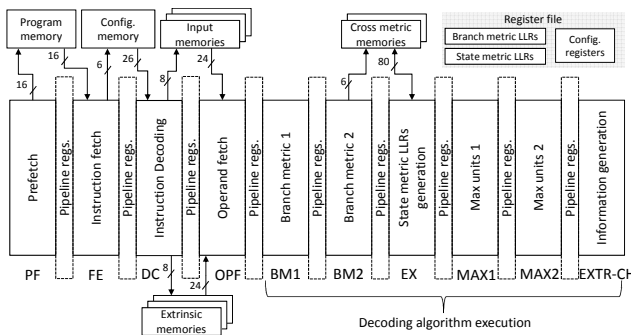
Program memory

Config. memory

Input memories

Cross metric memories

Register file

Branch metric LLRs

State metric LLRs

Config. registers

16

16

6

26

8

24

6

80

Prefetch

Pipeline regs.

Instruction fetch

Pipeline regs.

Instruction Decoding

Pipeline regs.

Operand fetch

Pipeline regs.

Branch metric 1

Pipeline regs.

Branch metric 2

Pipeline regs.

State metric LLRs generation

Pipeline regs.

Max units 1

Pipeline regs.

Max units 2

Pipeline regs.

Information generation

PF

FE

DC

OPF

BM1

BM2

EX

MAX1

MAX2

EXTR-CH

8

24

Extrinsic memories

Decoding algorithm execution